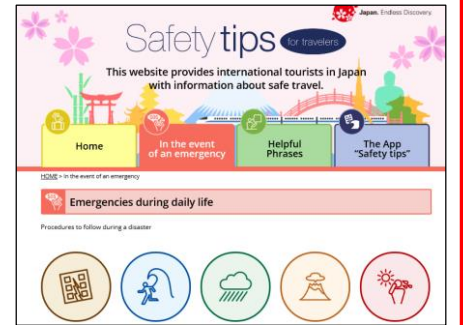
Japan. Endless Discovery.

Safety tips for travelers

This website provides international tourists in Japan with information about safe travel.

Home

In the event of an emergency

Helpful Phrases

The App "Safety tips"

HOME > In the event of an emergency

Emergencies during daily life

Procedures to follow during a disaster